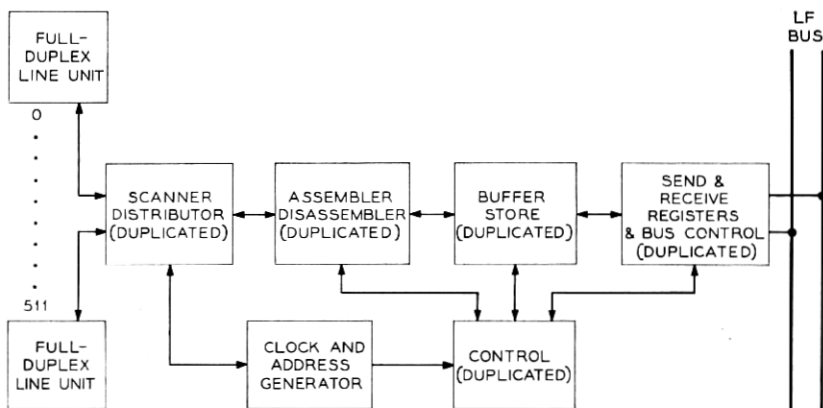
FULL-DUPLEX LINE UNIT

0
.
.
.
.
.
.
.
511

FULL-DUPLEX LINE UNIT

LF BUS

SCANNER DISTRIBUTOR (DUPLICATED)

ASSEMBLER DISASSEMBLER (DUPLICATED)

BUFFER STORE (DUPLICATED)

SEND & RECEIVE REGISTERS & BUS CONTROL (DUPLICATED)

CLOCK AND ADDRESS GENERATOR

CONTROL (DUPLICATED)